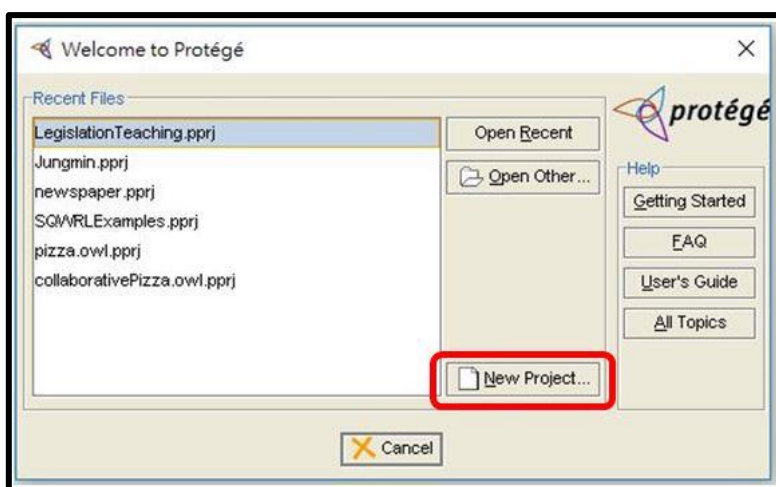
Welcome to Protégé

×

Recent Files

LegislationTeaching.pprj
Jungmin.pprj
newspaper.pprj
SQWRLExamples.pprj
pizza.owl.pprj
collaborativePizza.owl.pprj

Open Recent

Open Other...

New Project...

protégé

Help

Getting Started

FAQ

User's Guide

All Topics

Cancel